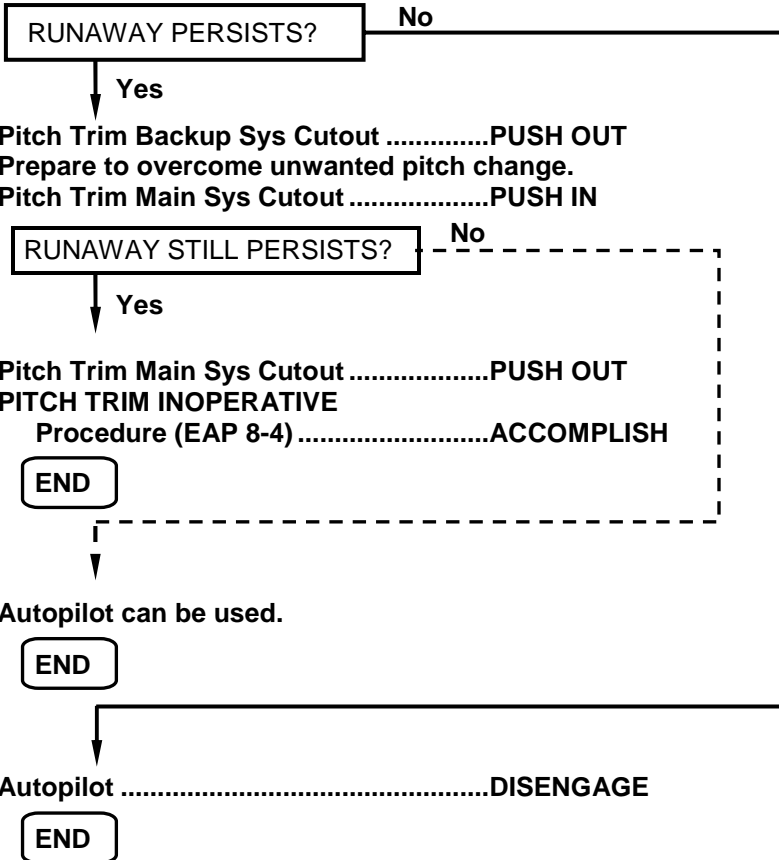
RUNAWAY PERSISTS?

No

Yes

Pitch Trim Backup Sys Cutout ..............PUSH OUT
Prepare to overcome unwanted pitch change.
Pitch Trim Main Sys Cutout ...................PUSH IN

RUNAWAY STILL PERSISTS?

No

Yes

Pitch Trim Main Sys Cutout ...................PUSH OUT
PITCH TRIM INOPERATIVE
Procedure (EAP 8-4) ...........................ACCOMPLISH

END

Autopilot can be used.

END

Autopilot ..................................................DISENGAGE

END